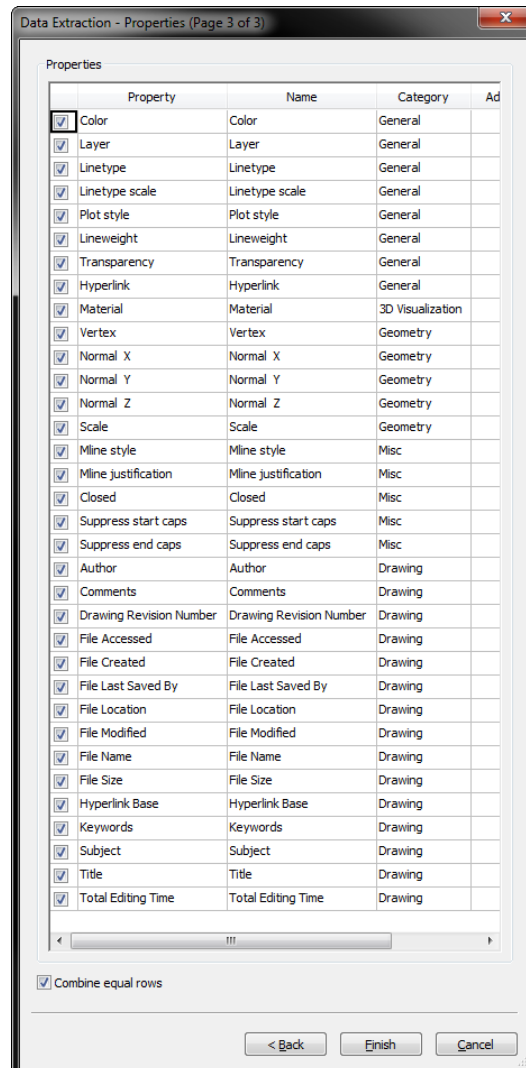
Data Extraction - Properties (Page 3 of 3)

Properties

| | Property | Name | Category | Ad |
|---|---|---|---|---|
| ☑ | Color | Color | General | |
| ☑ | Layer | Layer | General | |
| ☑ | Linetype | Linetype | General | |
| ☑ | Linetype scale | Linetype scale | General | |
| ☑ | Plot style | Plot style | General | |
| ☑ | Lineweight | Lineweight | General | |
| ☑ | Transparency | Transparency | General | |
| ☑ | Hyperlink | Hyperlink | General | |
| ☑ | Material | Material | 3D Visualization | |
| ☑ | Vertex | Vertex | Geometry | |
| ☑ | Normal X | Normal X | Geometry | |
| ☑ | Normal Y | Normal Y | Geometry | |
| ☑ | Normal Z | Normal Z | Geometry | |
| ☑ | Scale | Scale | Geometry | |
| ☑ | Mline style | Mline style | Misc | |
| ☑ | Mline justification | Mline justification | Misc | |
| ☑ | Closed | Closed | Misc | |
| ☑ | Suppress start caps | Suppress start caps | Misc | |
| ☑ | Suppress end caps | Suppress end caps | Misc | |
| ☑ | Author | Author | Drawing | |
| ☑ | Comments | Comments | Drawing | |
| ☑ | Drawing Revision Number | Drawing Revision Number | Drawing | |
| ☑ | File Accessed | File Accessed | Drawing | |
| ☑ | File Created | File Created | Drawing | |
| ☑ | File Last Saved By | File Last Saved By | Drawing | |
| ☑ | File Location | File Location | Drawing | |
| ☑ | File Modified | File Modified | Drawing | |
| ☑ | File Name | File Name | Drawing | |
| ☑ | File Size | File Size | Drawing | |
| ☑ | Hyperlink Base | Hyperlink Base | Drawing | |
| ☑ | Keywords | Keywords | Drawing | |
| ☑ | Subject | Subject | Drawing | |
| ☑ | Title | Title | Drawing | |
| ☑ | Total Editing Time | Total Editing Time | Drawing | |

☑ Combine equal rows

< Back   Finish   Cancel